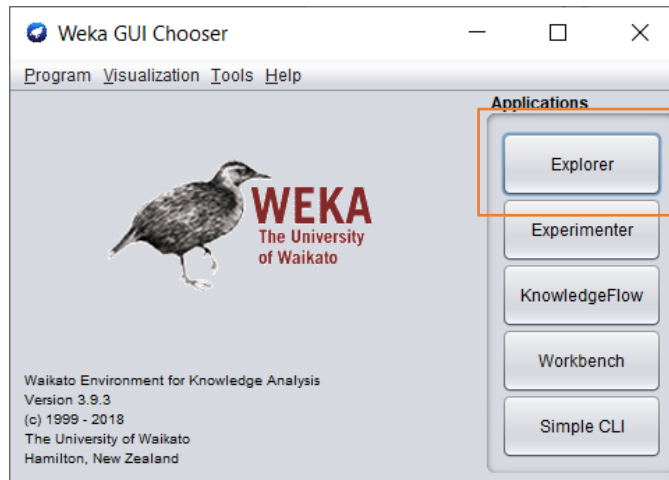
Weka GUI Chooser

Program Visualization Tools Help

Applications

Explorer

Experimenter

KnowledgeFlow

Workbench

Simple CLI

WEKA
The University
of Waikato

Waikato Environment for Knowledge Analysis
Version 3.9.3
(c) 1999 - 2018
The University of Waikato
Hamilton, New Zealand